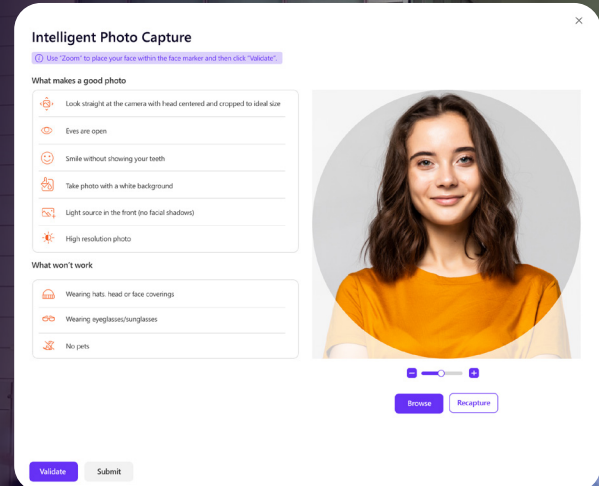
Intelligent Photo Capture

× 

Use "Zoom" to place your face within the face marker and then click "Validate".

What makes a good photo

Look straight at the camera with head centered and cropped to ideal size

Eyes are open

Smile without showing your teeth

Take photo with a white background

Light source in the front (no facial shadows)

High resolution photo

What won't work

Wearing hats, head or face coverings

Wearing eyeglasses/sunglasses

No pets

Browse

Recapture

Validate

Submit